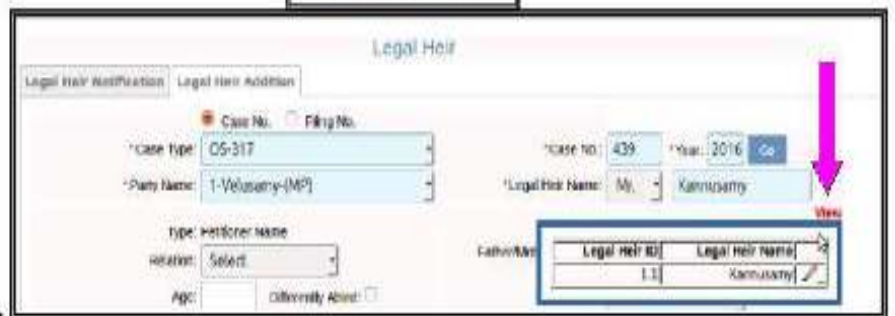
Legal Heir

Legal Heir Notification | Legal Heir Addition

Case No. Filing No.

*Case Type: OS-317

*Case No: 439 *Year: 2016 Go

*Party Name: 1-Velusamy-(MP)

*Legal Heir Name: Mr. Kannusamy

View

type: Petitioner Name

Relation: Select

Father/Mot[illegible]

| Legal Heir ID | Legal Heir Name |
|---|---|
| 1.1 | Kannusamy |

Age: Differently Abled: